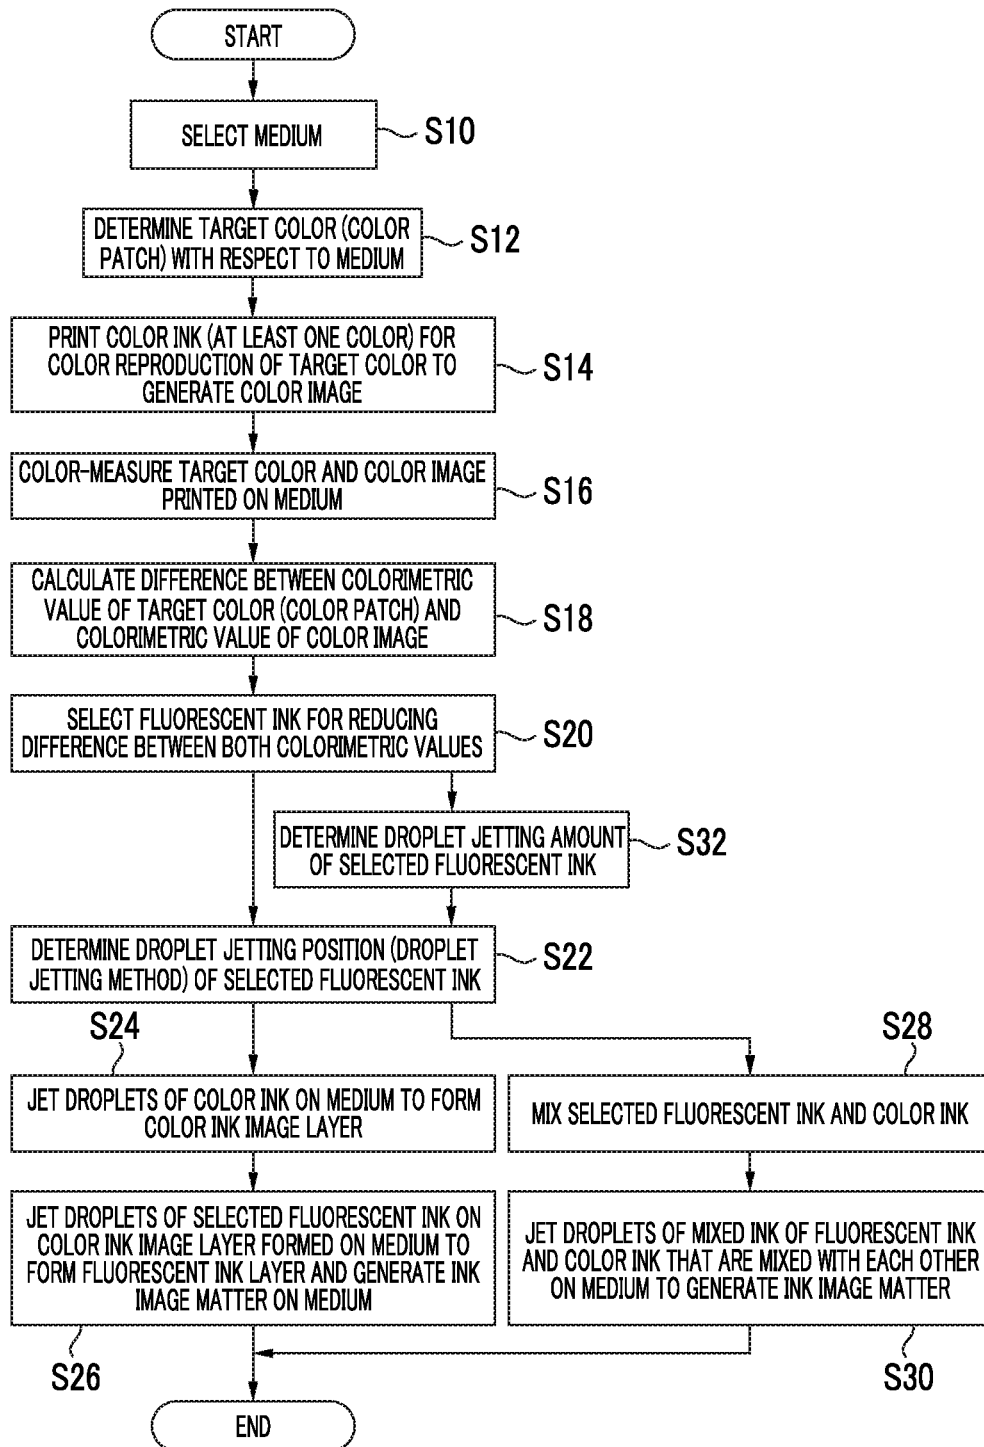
START

SELECT MEDIUM
S10

DETERMINE TARGET COLOR (COLOR PATCH) WITH RESPECT TO MEDIUM
S12

PRINT COLOR INK (AT LEAST ONE COLOR) FOR COLOR REPRODUCTION OF TARGET COLOR TO GENERATE COLOR IMAGE
S14

COLOR-MEASURE TARGET COLOR AND COLOR IMAGE PRINTED ON MEDIUM
S16

CALCULATE DIFFERENCE BETWEEN COLORIMETRIC VALUE OF TARGET COLOR (COLOR PATCH) AND COLORIMETRIC VALUE OF COLOR IMAGE
S18

SELECT FLUORESCENT INK FOR REDUCING DIFFERENCE BETWEEN BOTH COLORIMETRIC VALUES
S20

DETERMINE DROPLET JETTING AMOUNT OF SELECTED FLUORESCENT INK
S32

DETERMINE DROPLET JETTING POSITION (DROPLET JETTING METHOD) OF SELECTED FLUORESCENT INK
S22

S24
JET DROPLETS OF COLOR INK ON MEDIUM TO FORM COLOR INK IMAGE LAYER

JET DROPLETS OF SELECTED FLUORESCENT INK ON COLOR INK IMAGE LAYER FORMED ON MEDIUM TO FORM FLUORESCENT INK LAYER AND GENERATE INK IMAGE MATTER ON MEDIUM
S26

S28
MIX SELECTED FLUORESCENT INK AND COLOR INK

JET DROPLETS OF MIXED INK OF FLUORESCENT INK AND COLOR INK THAT ARE MIXED WITH EACH OTHER ON MEDIUM TO GENERATE INK IMAGE MATTER
S30

END